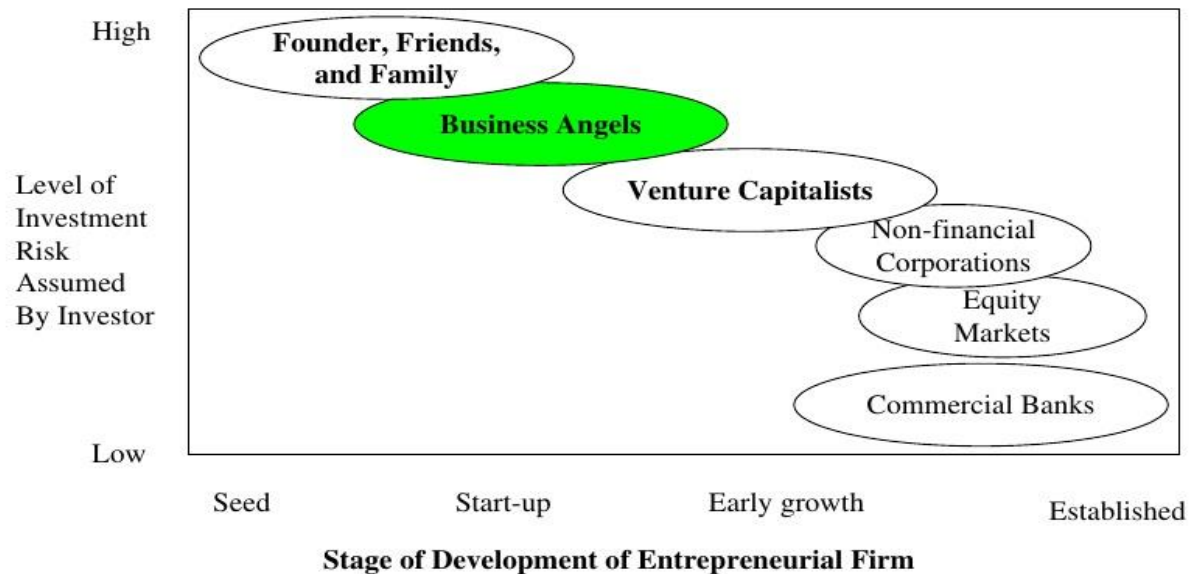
High

Founder, Friends, and Family

Business Angels

Venture Capitalists

Non-financial Corporations

Equity Markets

Commercial Banks

Level of Investment Risk Assumed By Investor

Low

Seed

Start-up

Early growth

Established

Stage of Development of Entrepreneurial Firm